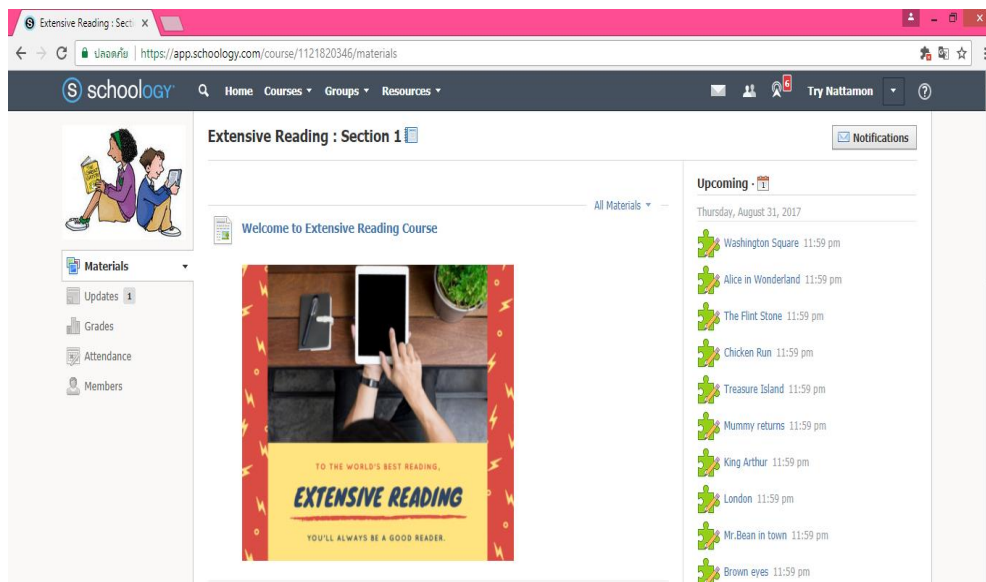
Extensive Reading : Secti ×

ปลอดภัย | https://app.schoology.com/course/1121820346/materials

schoology Home Courses Groups Resources 6 Try Nattamon

Extensive Reading : Section 1

Notifications

All Materials

Welcome to Extensive Reading Course

TO THE WORLD'S BEST READING,

EXTENSIVE READING

YOU'LL ALWAYS BE A GOOD READER.

Materials
Updates 1
Grades
Attendance
Members

Upcoming ·

Thursday, August 31, 2017

Washington Square 11:59 pm

Alice in Wonderland 11:59 pm

The Flint Stone 11:59 pm

Chicken Run 11:59 pm

Treasure Island 11:59 pm

Mummy returns 11:59 pm

King Arthur 11:59 pm

London 11:59 pm

Mr.Bean in town 11:59 pm

Brown eyes 11:59 pm